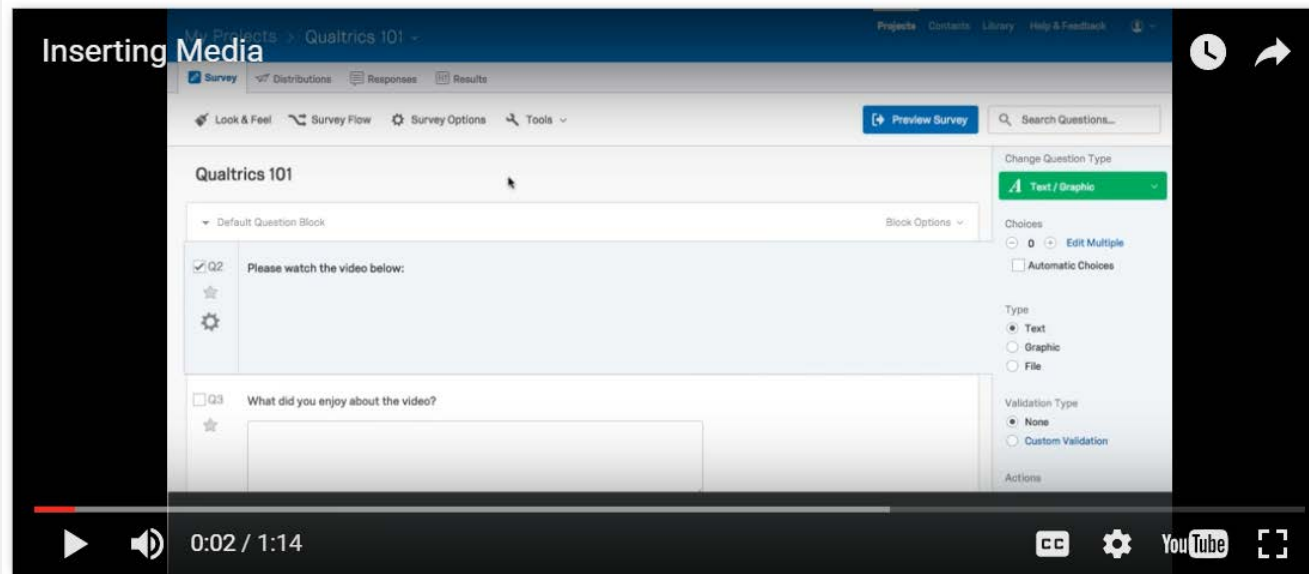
Inserting Media

My Projects > Qualtrics 101

Projects Contacts Library Help & Feedback

Survey Distributions Responses Results

Look & Feel Survey Flow Survey Options Tools

Preview Survey

Search Questions...

Qualtrics 101

Default Question Block

Block Options

Q2

Please watch the video below:

Q3

What did you enjoy about the video?

Change Question Type

Text / Graphic

Choices

0 Edit Multiple

Automatic Choices

Type

Text

Graphic

File

Validation Type

None

Custom Validation

Actions

0:02 / 1:14

CC

YouTube